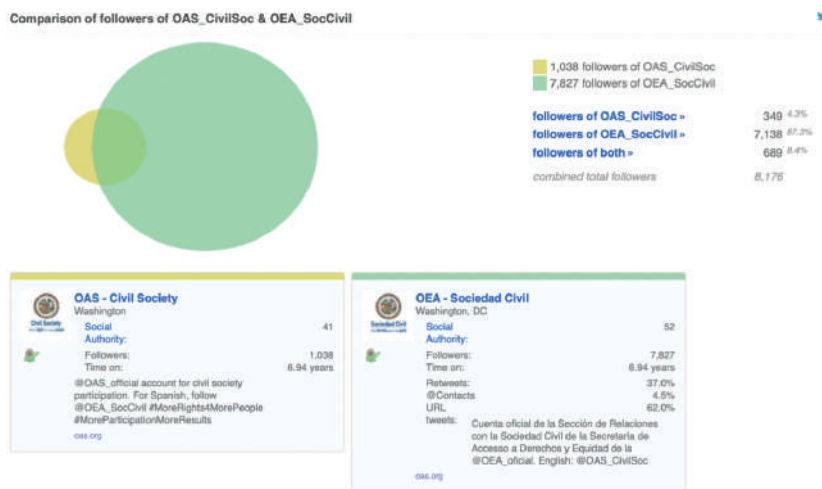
Comparison of followers of OAS_CivilSoc & OEA_SocCivil

1,038 followers of OAS_CivilSoc
7,827 followers of OEA_SocCivil

| | | |
|---|---|---|
| followers of OAS_CivilSoc » | 349 | 4.3% |
| followers of OEA_SocCivil » | 7,138 | 87.3% |
| followers of both » | 689 | 8.4% |
| combined total followers | 8,176 | |

OAS - Civil Society
Washington
Civil Society

| | |
|---|---|
| Social Authority: | 41 |
| Followers: | 1,038 |
| Time on: | 6.94 years |

@OAS_official account for civil society participation. For Spanish, follow @OEA_SocCivil #MoreRights4MorePeople #MoreParticipationMoreResults
oas.org

OEA - Sociedad Civil
Washington, DC
Sociedad Civil

| | |
|---|---|
| Social Authority: | 52 |
| Followers: | 7,827 |
| Time on: | 6.94 years |
| Retweets: | 37.0% |
| @Contacts | 4.5% |
| URL tweets: | 62.0% |

Cuenta oficial de la Sección de Relaciones con la Sociedad Civil de la Secretaría de Acceso a Derechos y Equidad de la @OEA_oficial. English: @OAS_CivilSoc
oas.org